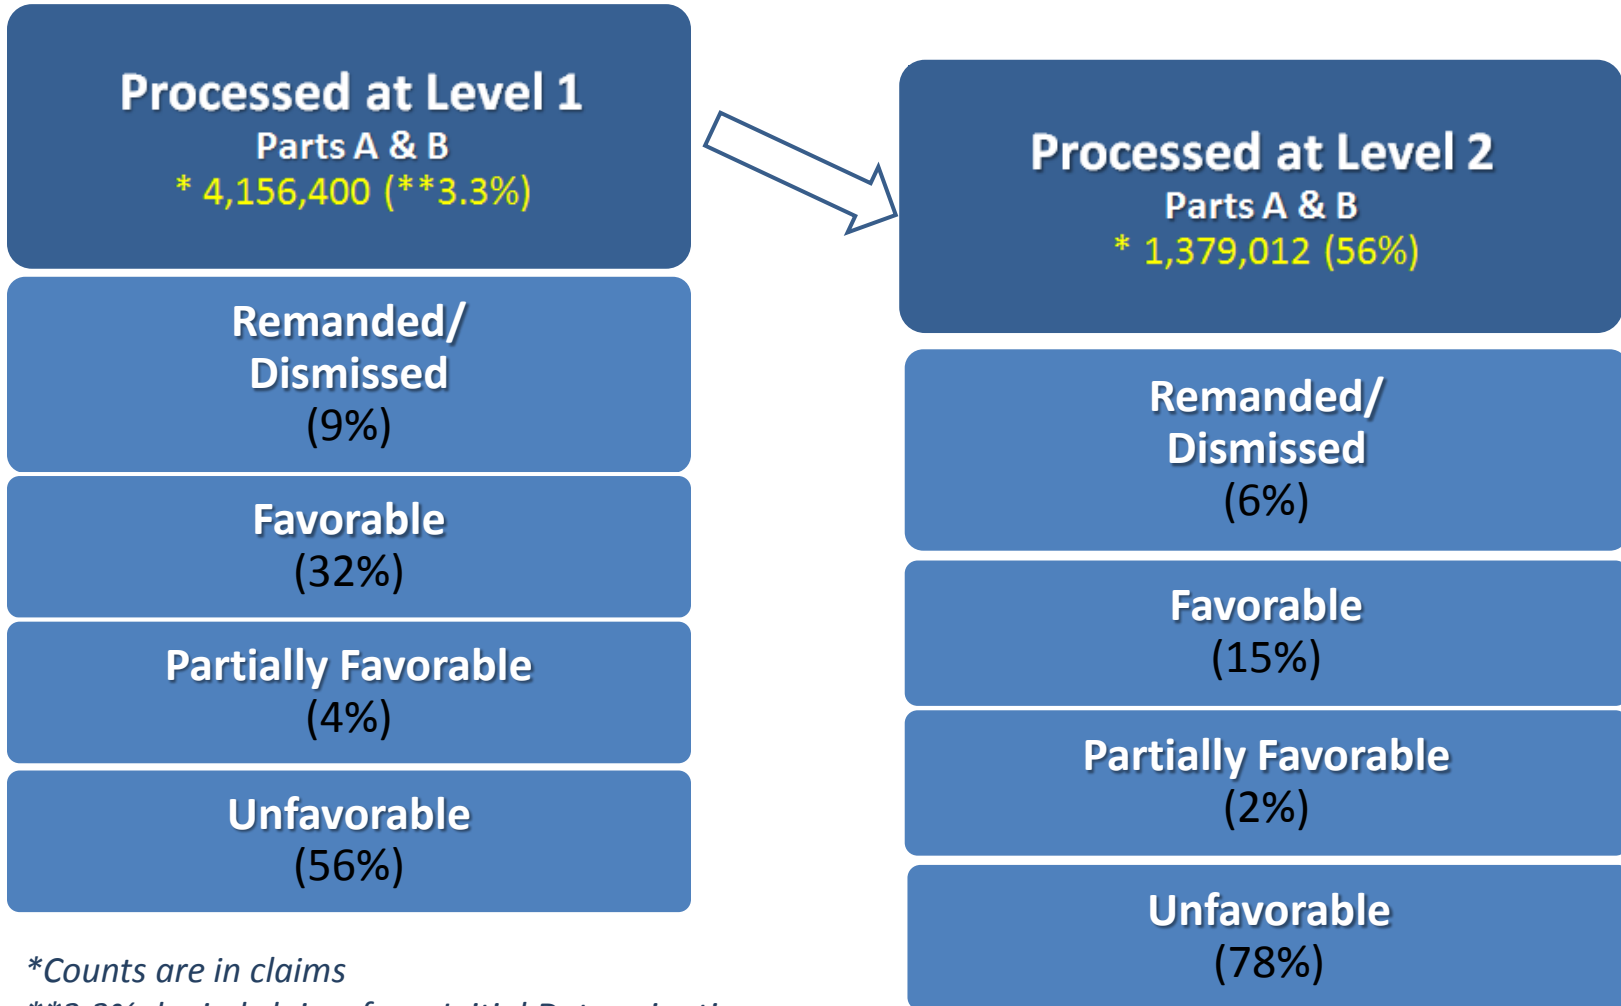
Processed at Level 1
Parts A & B
* 4,156,400 (**3.3%)

Remanded/ Dismissed
(9%)

Favorable
(32%)

Partially Favorable
(4%)

Unfavorable
(56%)

Processed at Level 2
Parts A & B
* 1,379,012 (56%)

Remanded/ Dismissed
(6%)

Favorable
(15%)

Partially Favorable
(2%)

Unfavorable
(78%)

*Counts are in claims
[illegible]